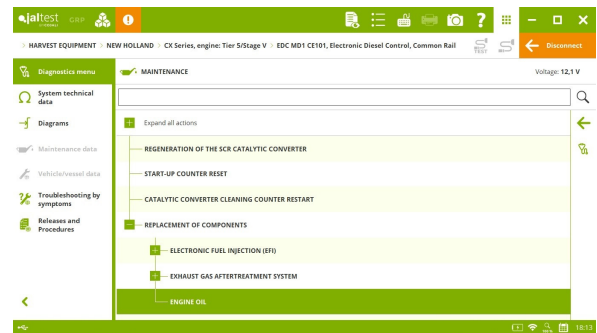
jaltest GRP

> HARVEST EQUIPMENT > NEW HOLLAND > CX Series, engine: Tier 5/Stage V > EDC MD1 CE101, Electronic Diesel Control, Common Rail

Disconnect

Diagnostics menu

System technical data

Diagrams

Maintenance data

Vehicle/vessel data

Troubleshooting by symptoms

Releases and Procedures

MAINTENANCE

Voltage: 12,1 V

Expand all actions

REGENERATION OF THE SCR CATALYTIC CONVERTER

START-UP COUNTER RESET

CATALYTIC CONVERTER CLEANING COUNTER RESTART

REPLACEMENT OF COMPONENTS

ELECTRONIC FUEL INJECTION (EFI)

EXHAUST GAS AFTERTREATMENT SYSTEM

ENGINE OIL

18:13